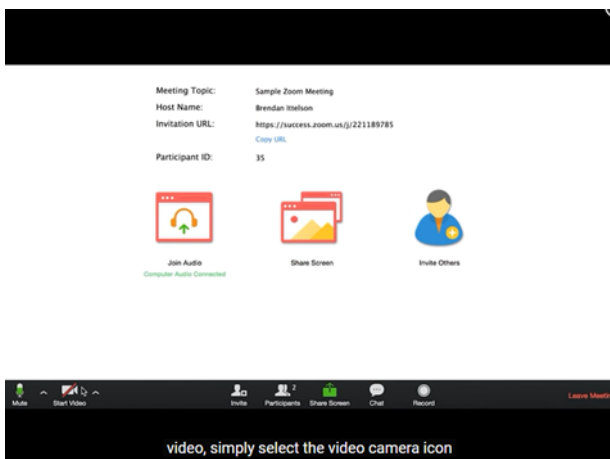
Meeting Topic: Sample Zoom Meeting

Host Name: Brendan Ittelson

Invitation URL: https://success.zoom.us/j/221189785

Copy URL

Participant ID: 35

Join Audio

Computer Audio Connected

Share Screen

Invite Others

Mute

Start Video

Invite

Participants 2

Share Screen

Chat

Record

Leave Meeti

video, simply select the video camera icon